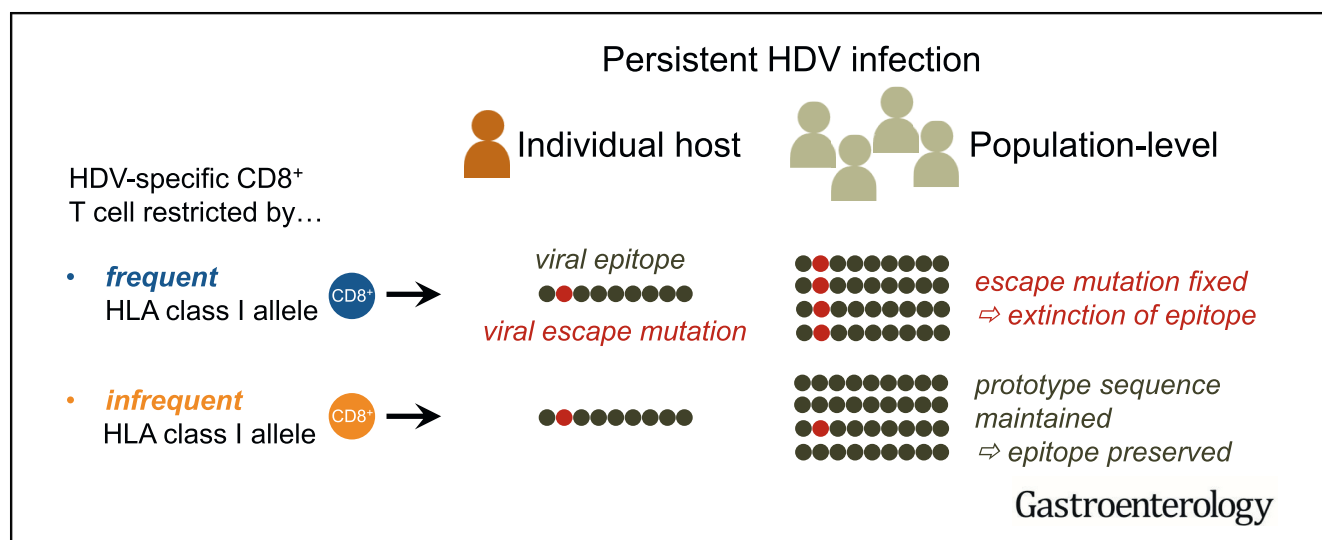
Persistent HDV infection

Individual host

Population-level

HDV-specific CD8$^+$ T cell restricted by…

• *frequent* HLA class I allele

CD8$^+$

*viral epitope*

*viral escape mutation*

*escape mutation fixed*
*⇨ extinction of epitope*

• *infrequent* HLA class I allele

CD8$^+$

*prototype sequence maintained*
*⇨ epitope preserved*

Gastroenterology